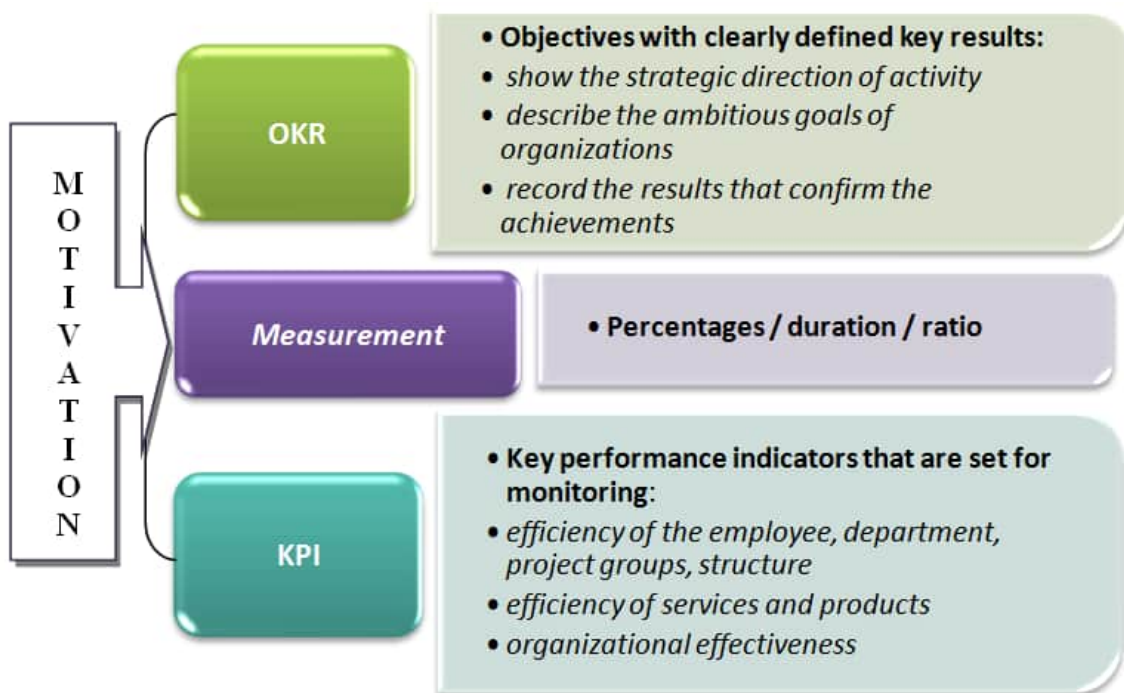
MOTIVATION

OKR

• Objectives with clearly defined key results:
• show the strategic direction of activity
• describe the ambitious goals of organizations
• record the results that confirm the achievements

Measurement

• Percentages / duration / ratio

KPI

• Key performance indicators that are set for monitoring:
• efficiency of the employee, department, project groups, structure
• efficiency of services and products
• organizational effectiveness